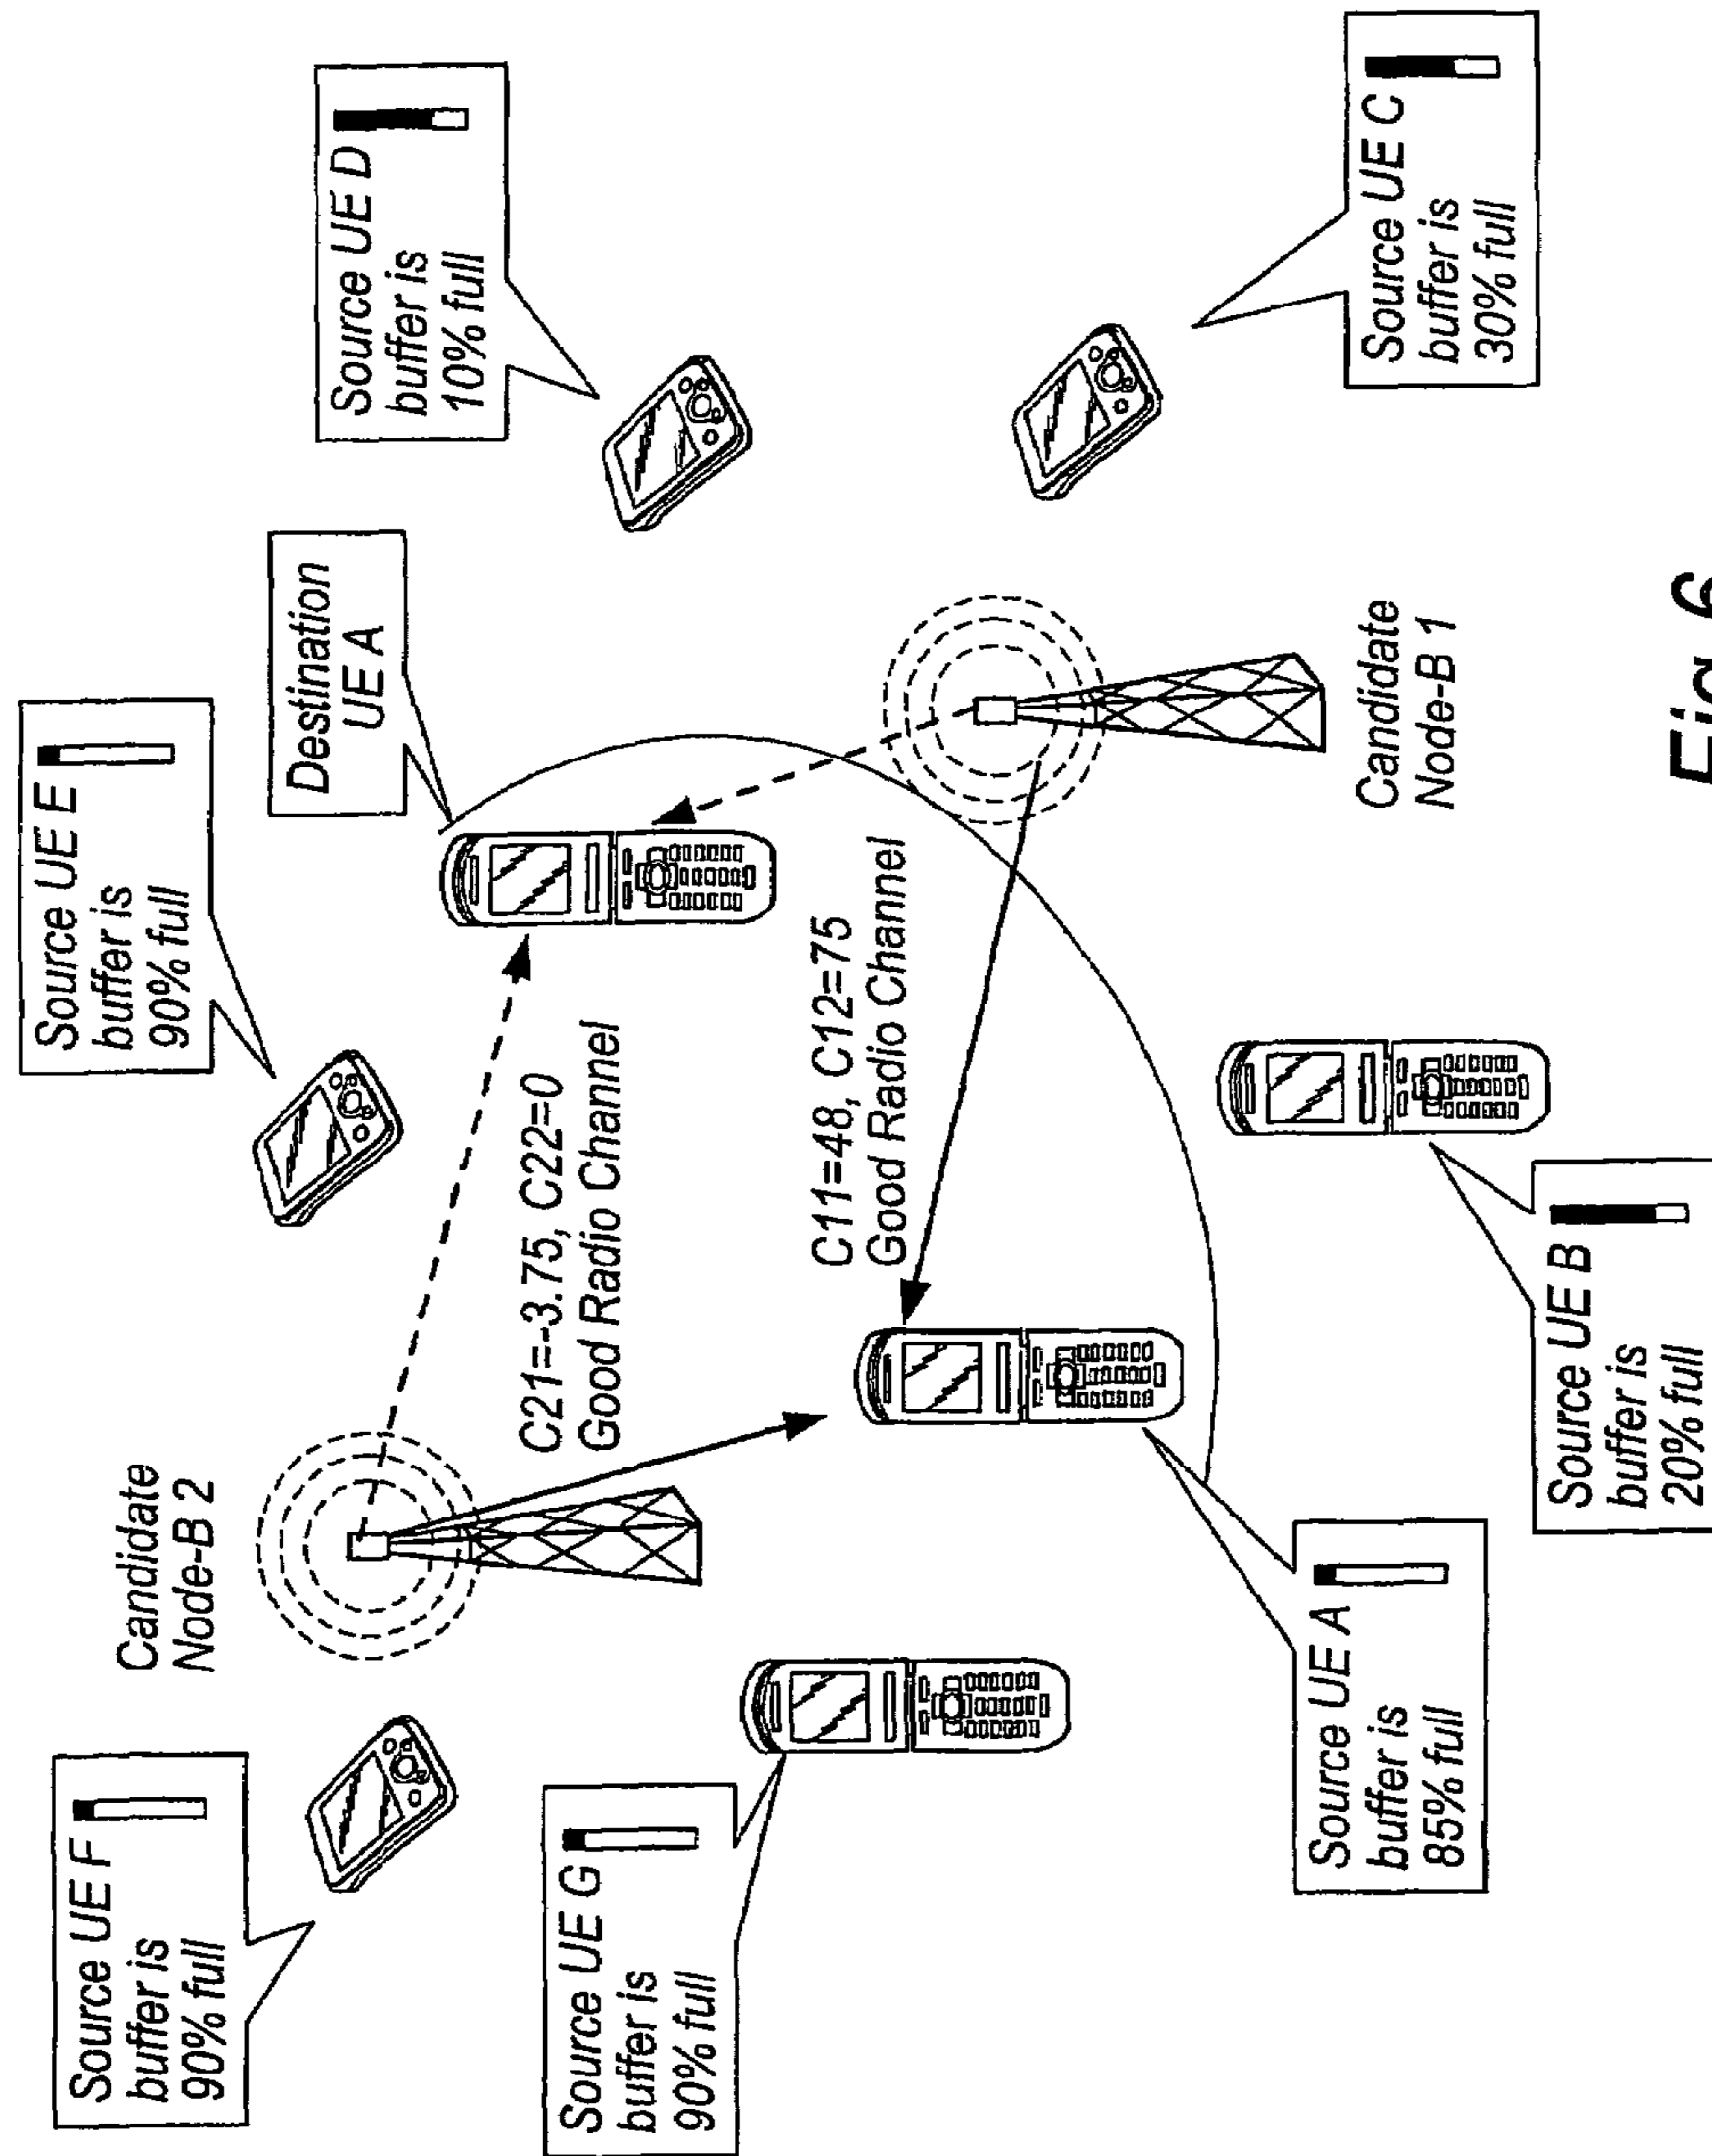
Source UE D buffer is 10% full

Source UE C buffer is 30% full

Source UE E buffer is 90% full

Destination UE A

Candidate Node-B 1

C21=-3.75, C22=0 Good Radio Channel

C11=48, C12=75 Good Radio Channel

Candidate Node-B 2

Source UE B buffer is 20% full

Source UE A buffer is 85% full

Source UE F buffer is 90% full

Source UE G buffer is 90% full

Fig.6